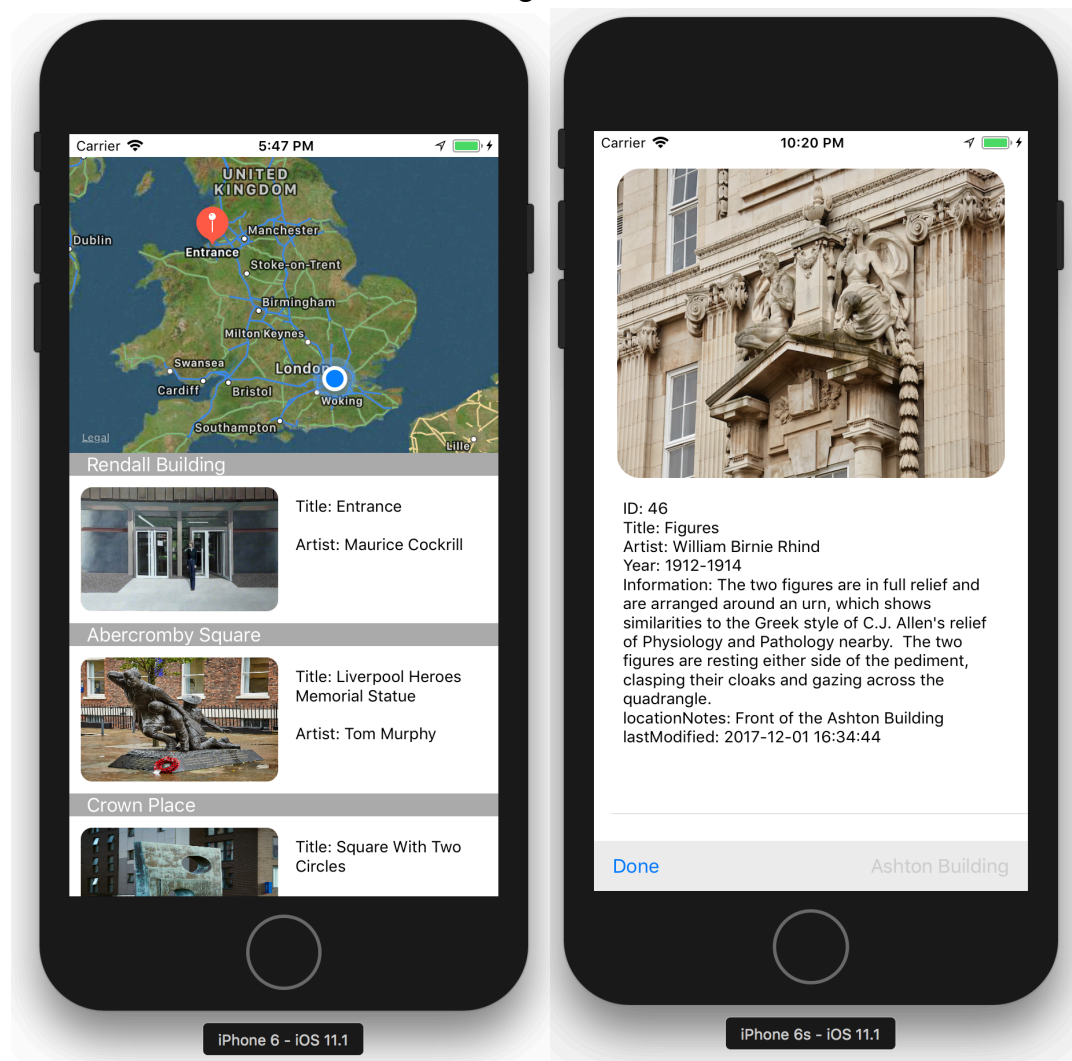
Carrier 5:47 PM

UNITED KINGDOM
Dublin
Entrance
Manchester
Stoke-on-Trent
Birmingham
Milton Keynes
Swansea
Cardiff
Bristol
London
Woking
Southampton
Lille
Legal

Rendall Building
Title: Entrance

Artist: Maurice Cockrill

Abercromby Square
Title: Liverpool Heroes Memorial Statue

Artist: Tom Murphy

Crown Place
Title: Square With Two Circles

iPhone 6 - iOS 11.1

Carrier 10:20 PM

ID: 46
Title: Figures
Artist: William Birnie Rhind
Year: 1912-1914
Information: The two figures are in full relief and are arranged around an urn, which shows similarities to the Greek style of C.J. Allen's relief of Physiology and Pathology nearby. The two figures are resting either side of the pediment, clasping their cloaks and gazing across the quadrangle.
locationNotes: Front of the Ashton Building
lastModified: 2017-12-01 16:34:44

Done
Ashton Building

iPhone 6s - iOS 11.1